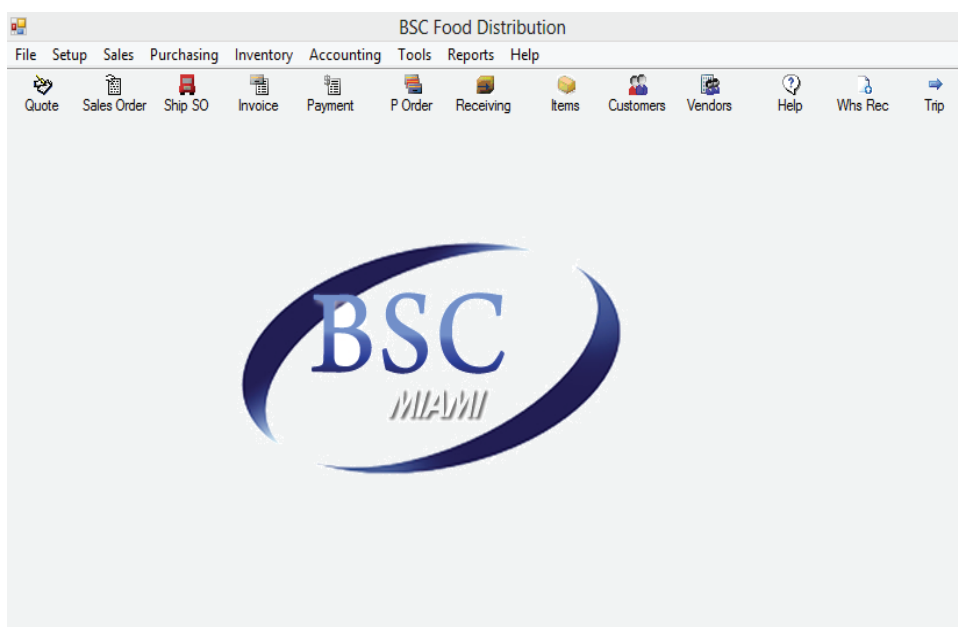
BSC Food Distribution

File Setup Sales Purchasing Inventory Accounting Tools Reports Help

Quote Sales Order Ship SO Invoice Payment P Order Receiving Items Customers Vendors Help Whs Rec Trip

BSC

MIAMI